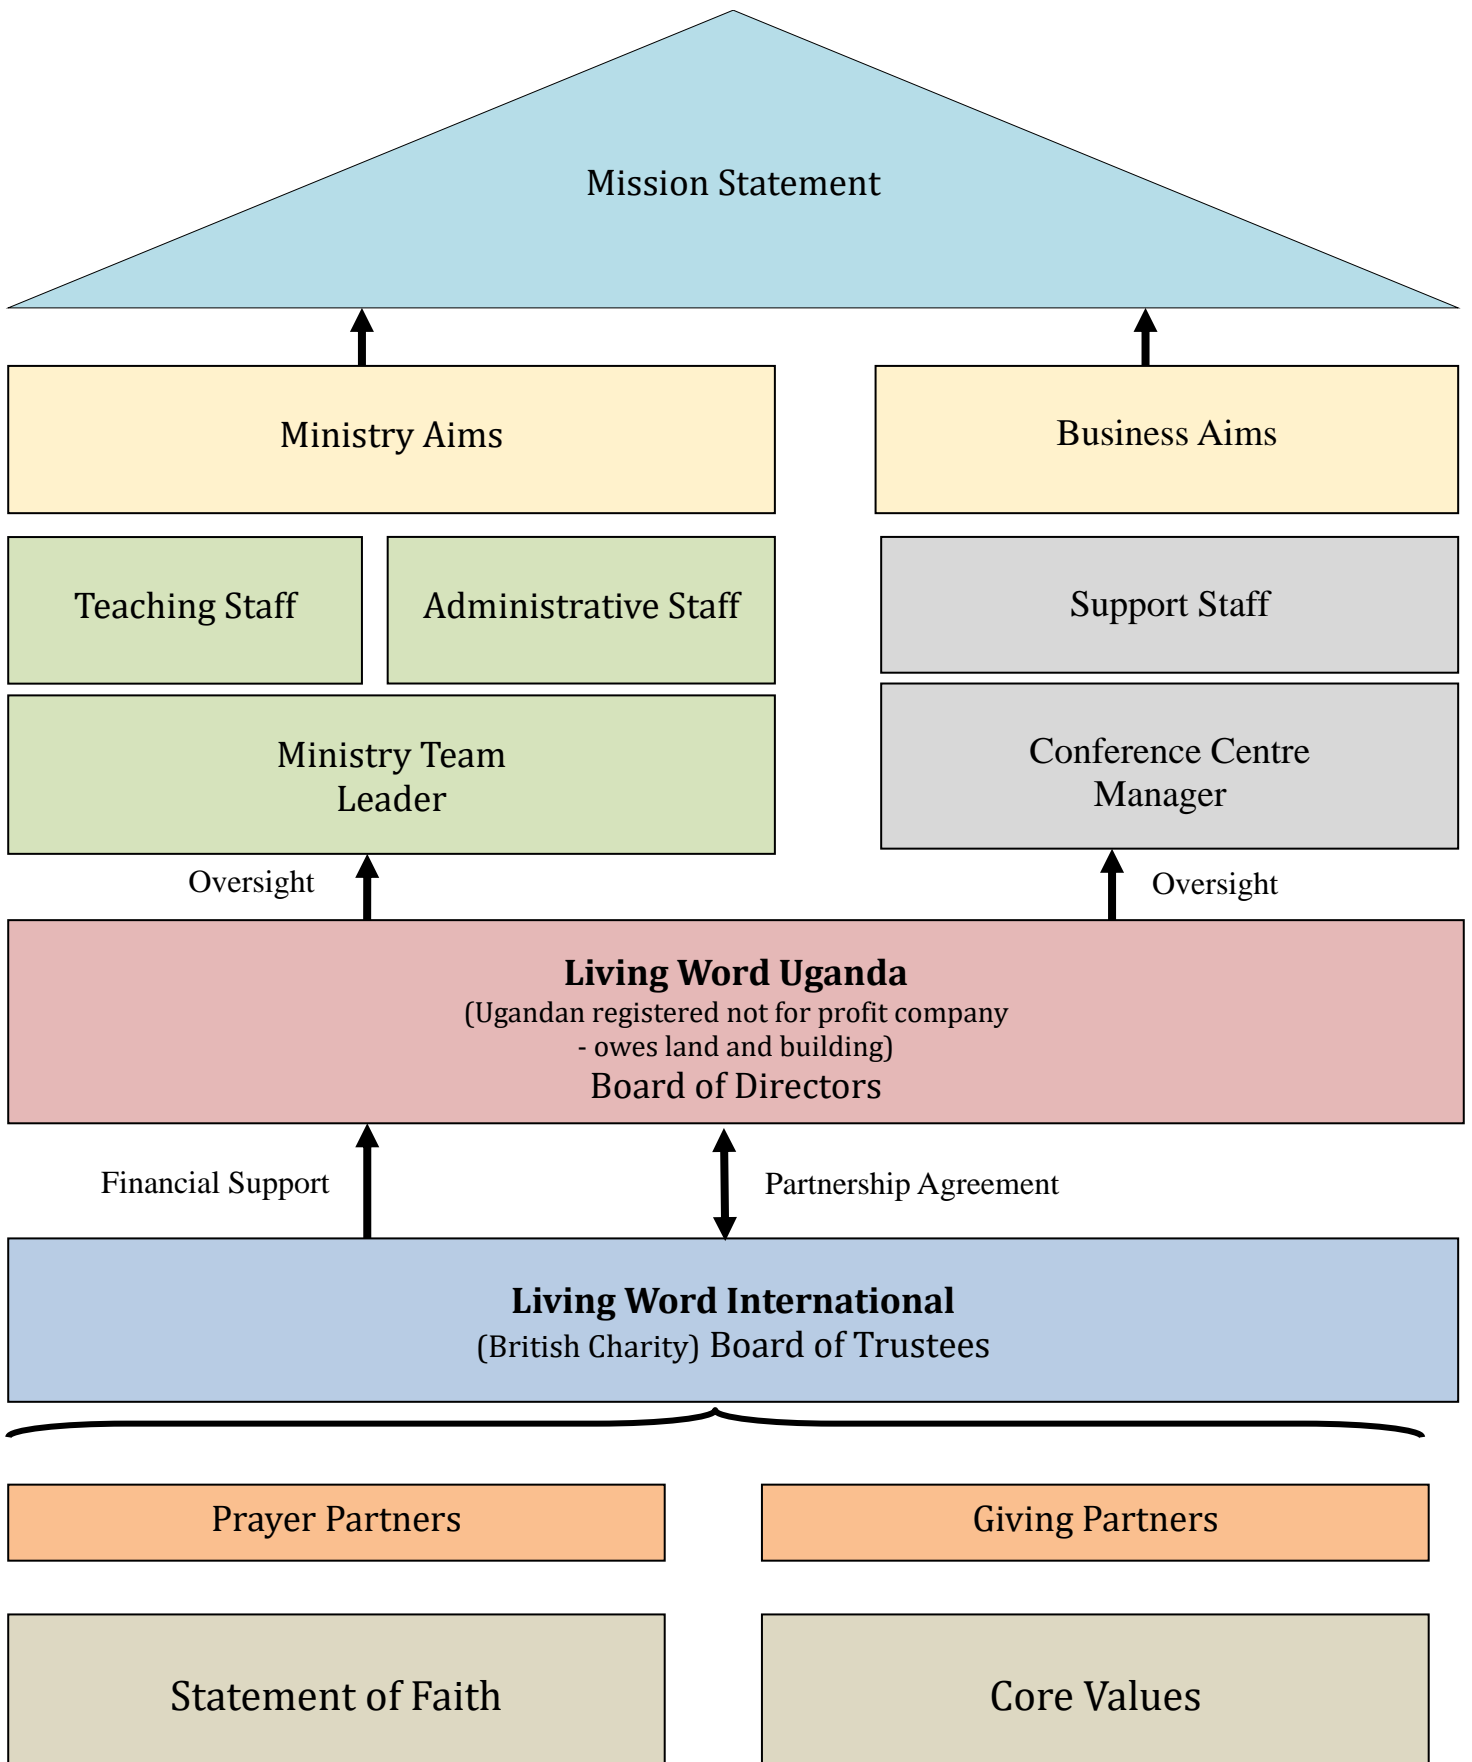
Mission Statement

Ministry Aims

Business Aims

Teaching Staff

Administrative Staff

Support Staff

Ministry Team Leader

Conference Centre Manager

Oversight

Oversight

**Living Word Uganda**
(Ugandan registered not for profit company - owes land and building)
Board of Directors

Financial Support

Partnership Agreement

**Living Word International**
(British Charity) Board of Trustees

Prayer Partners

Giving Partners

Statement of Faith

Core Values